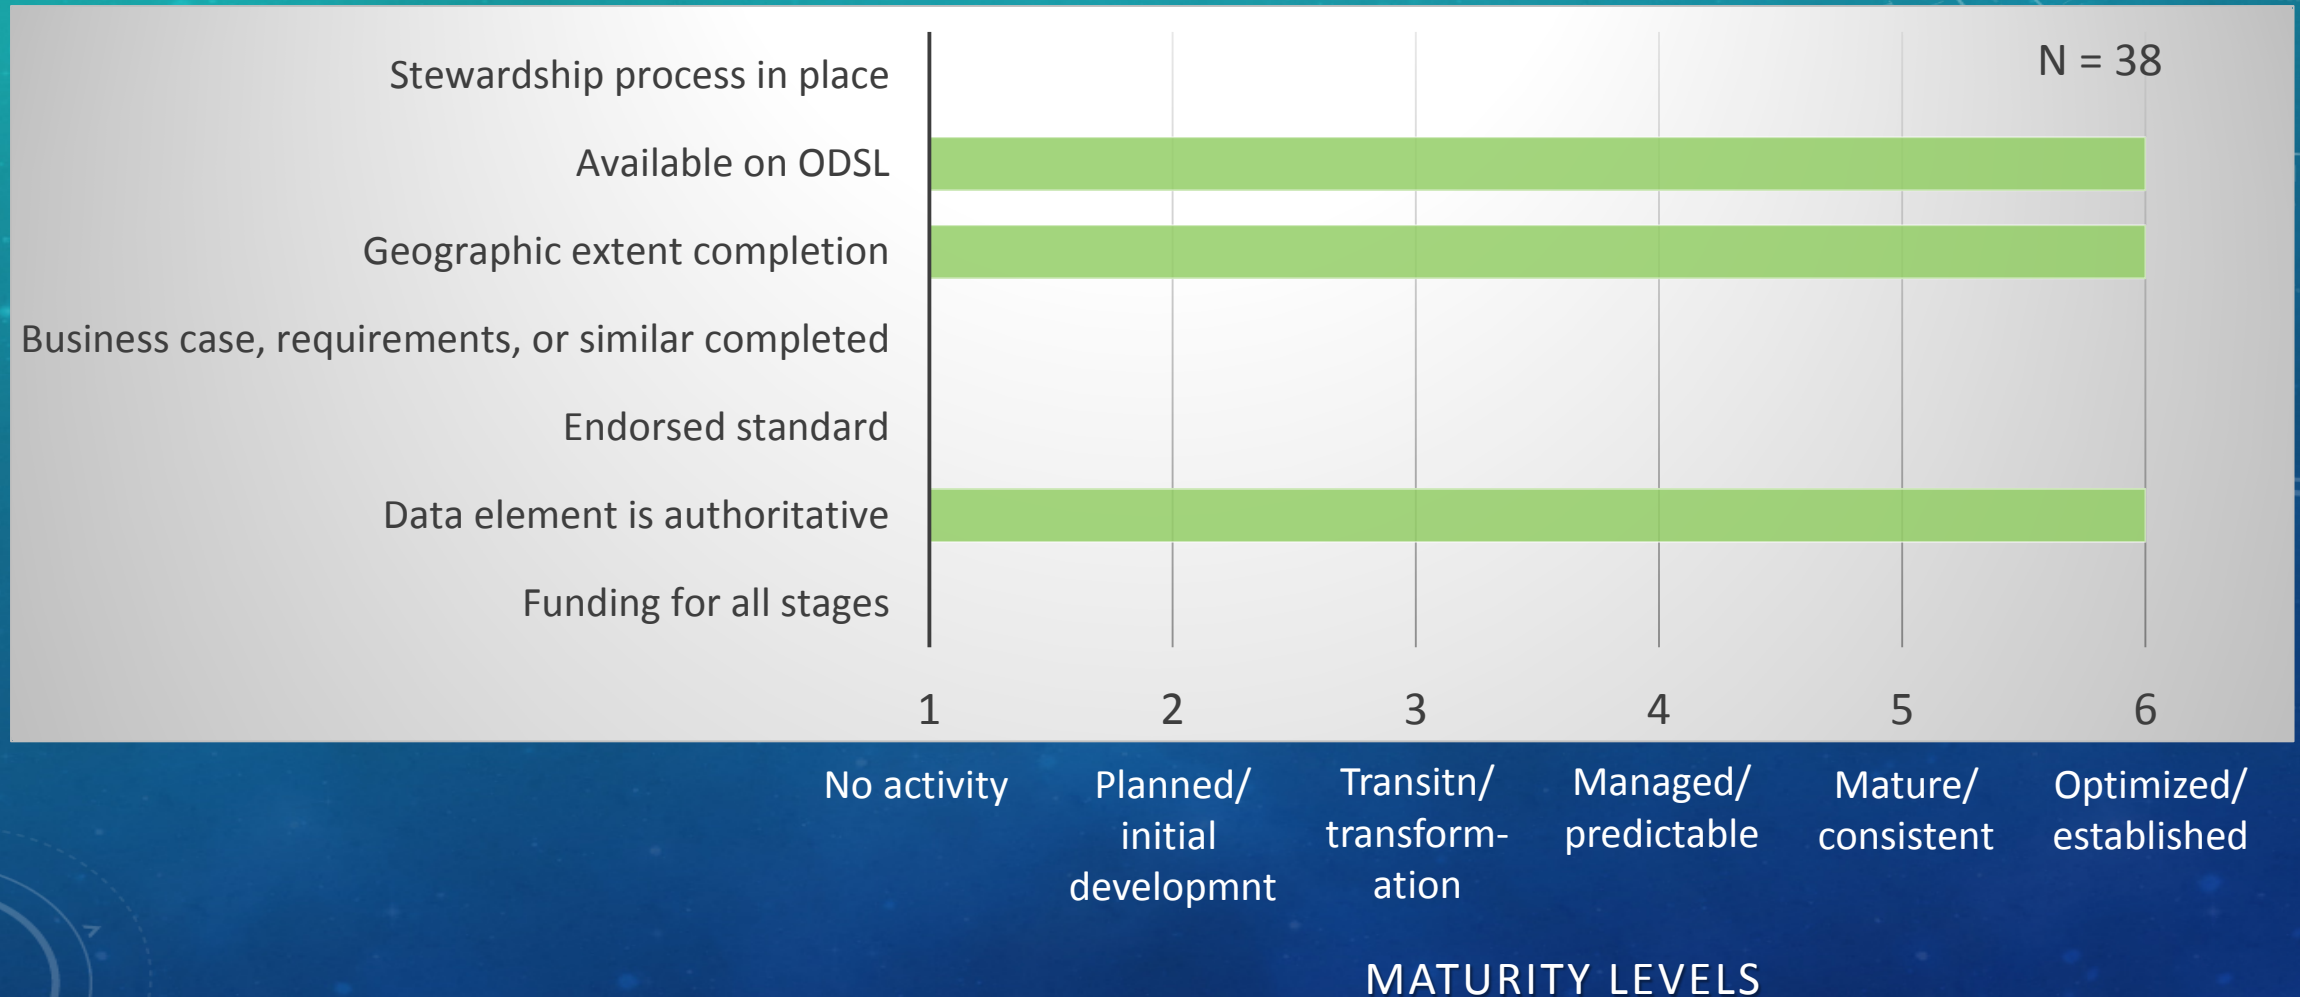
Stewardship process in place
Available on ODSL
Geographic extent completion
Business case, requirements, or similar completed
Endorsed standard
Data element is authoritative
Funding for all stages

N = 38

1
2
3
4
5
6

No activity
Planned/ initial developmnt
Transitn/ transformation
Managed/ predictable
Mature/ consistent
Optimized/ established

MATURITY LEVELS